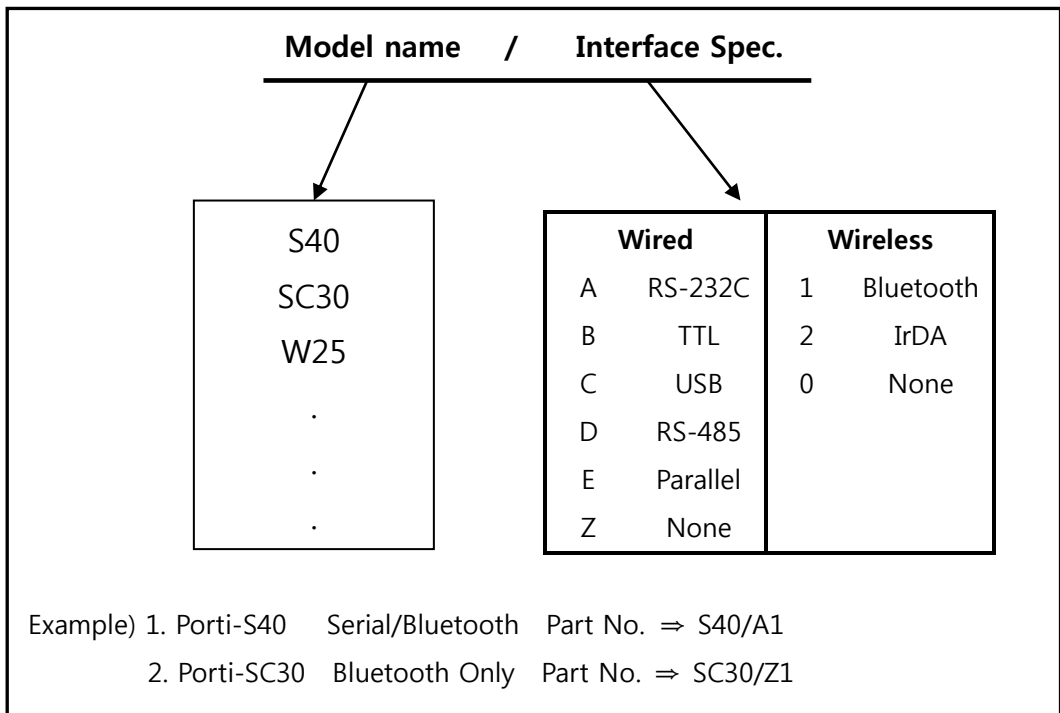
**Model name / Interface Spec.**

S40
SC30
W25
.
.
.

| Wired | | Wireless | |
|---|---|---|---|
| A | RS-232C | 1 | Bluetooth |
| B | TTL | 2 | IrDA |
| C | USB | 0 | None |
| D | RS-485 | | |
| E | Parallel | | |
| Z | None | | |

Example) 1. Porti-S40 Serial/Bluetooth Part No. ⇒ S40/A1
2. Porti-SC30 Bluetooth Only Part No. ⇒ SC30/Z1